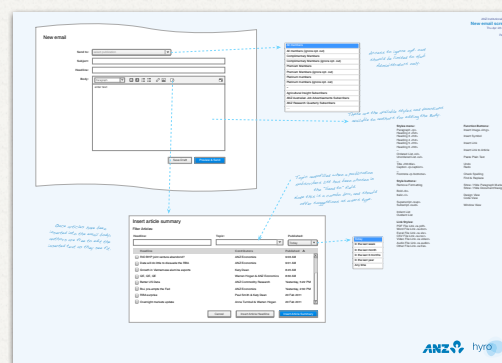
New email

Send to:
Subject:
Headline:
Body:

Send Email
Preview & Publish

All members (ignore opt. out)
Complementary Members
Complementary Members (ignore opt. out)
Premium Members
Premium Members (ignore opt. out)
Platinum members
Platinum members (ignore opt. out)
Agricultural Insight Subscribers
ANZ Customer, with Advertisements Subscribers
ANZ Research Academy Subscribers

Insert article summary

Filter Articles

Headline
Topic
Published
Today

Headline | Contributors | Published
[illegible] | ANZ Economics | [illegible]
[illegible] | ANZ Economics | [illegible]
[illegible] | Daily Brain | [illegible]
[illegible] | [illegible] | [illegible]
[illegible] | ANZ Community Research | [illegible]
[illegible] | ANZ Economics | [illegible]
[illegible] | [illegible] | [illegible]
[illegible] | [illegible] | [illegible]

Cancel
Insert Article Headline
Insert Article Summary

Today
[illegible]
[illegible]
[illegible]
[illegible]
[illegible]

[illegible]

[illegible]

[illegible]

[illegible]

New email screen

ANZ hyro